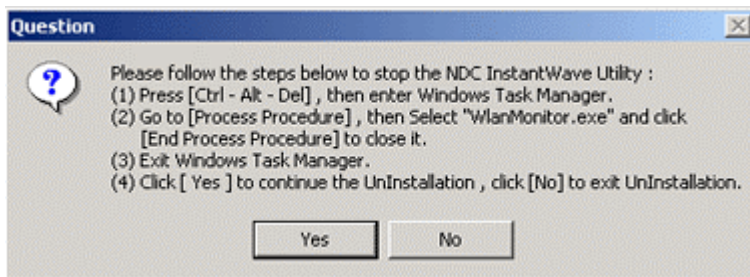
Question

Please follow the steps below to stop the NDC InstantWave Utility :
(1) Press [Ctrl - Alt - Del] , then enter Windows Task Manager.
(2) Go to [Process Procedure] , then Select "WlanMonitor.exe" and click [End Process Procedure] to close it.
(3) Exit Windows Task Manager.
(4) Click [ Yes ] to continue the UnInstallation , click [No] to exit UnInstallation.

Yes

No